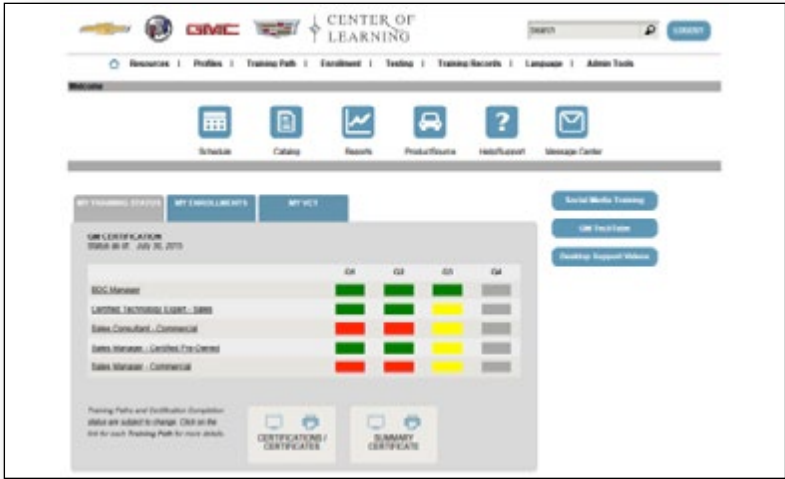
GMC CENTER OF LEARNING

Search LOGOUT

Resources | Profiles | Training Path | Enrollment | Testing | Training Records | Language | Admin Tools

Welcome

Schedule Catalog Reports ProductSource Help/Support Message Center

MY TRAINING STATUS MY ENROLLMENTS MY VCT

GM CERTIFICATION
Status as of: July 30, 2015

| | Q1 | Q2 | Q3 | Q4 |
|---|---|---|---|---|
| BDC Manager | | | | |
| Certified Technology Expert - Sales | | | | |
| Sales Consultant - Commercial | | | | |
| Sales Manager - Certified Pre-Owned | | | | |
| Sales Manager - Commercial | | | | |

Training Paths and Certification Completion status are subject to change. Click on the link for each Training Path for more details.

CERTIFICATIONS / CERTIFICATES

SUMMARY CERTIFICATE

Social Media Training

GM TechSale

Desktop Support Videos